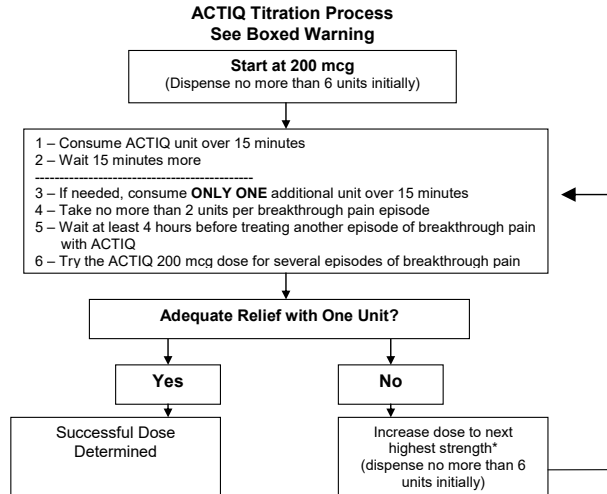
ACTIQ Titration Process
See Boxed Warning

Start at 200 mcg
(Dispense no more than 6 units initially)

1 – Consume ACTIQ unit over 15 minutes
2 – Wait 15 minutes more
-----------------------------------------------
3 – If needed, consume ONLY ONE additional unit over 15 minutes
4 – Take no more than 2 units per breakthrough pain episode
5 – Wait at least 4 hours before treating another episode of breakthrough pain with ACTIQ
6 – Try the ACTIQ 200 mcg dose for several episodes of breakthrough pain

Adequate Relief with One Unit?

Yes

No

Successful Dose Determined

Increase dose to next highest strength*
(dispense no more than 6 units initially)